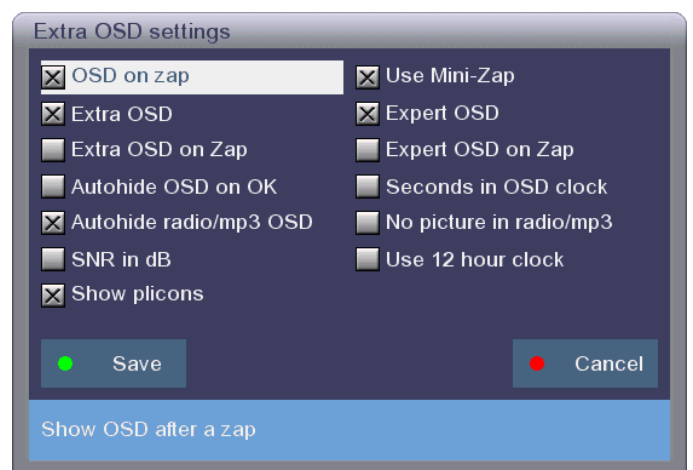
Extra OSD settings

OSD on zap
Extra OSD
Extra OSD on Zap
Autohide OSD on OK
Autohide radio/mp3 OSD
SNR in dB
Show plicons

Use Mini-Zap
Expert OSD
Expert OSD on Zap
Seconds in OSD clock
No picture in radio/mp3
Use 12 hour clock

Save

Cancel

Show OSD after a zap